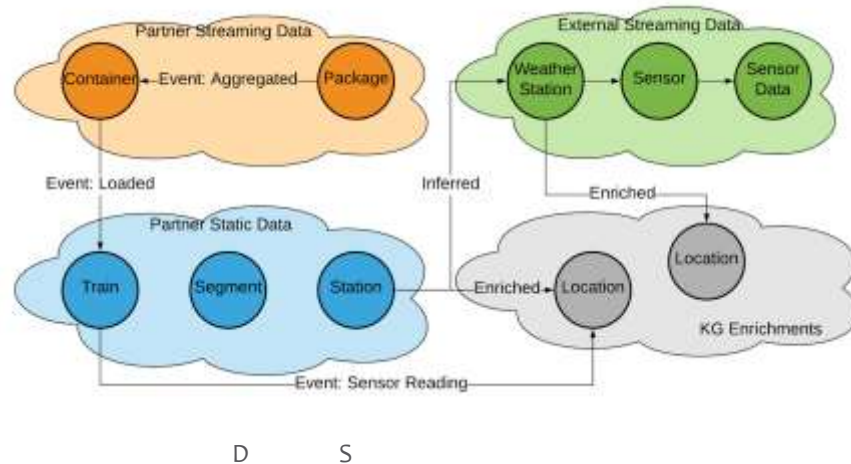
Partner Streaming Data

Container

Event: Aggregated

Package

External Streaming Data

Weather Station

Sensor

Sensor Data

Event: Loaded

Inferred

Enriched

Partner Static Data

Train

Segment

Station

Enriched

Location

Location

KG Enrichments

Event: Sensor Reading

D S